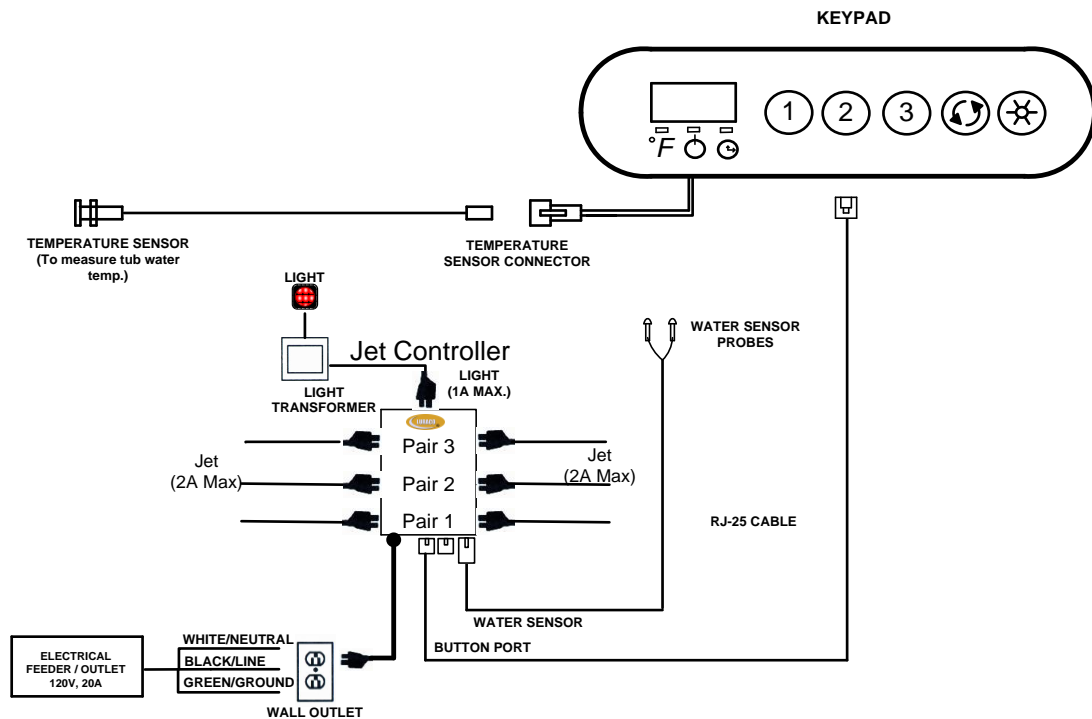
KEYPAD

°F

1

2

3

TEMPERATURE SENSOR (To measure tub water temp.)

TEMPERATURE SENSOR CONNECTOR

LIGHT

Jet Controller

LIGHT (1A MAX.)

LIGHT TRANSFORMER

WATER SENSOR PROBES

Pair 3

Pair 2

Pair 1

Jet (2A Max)

Jet (2A Max)

RJ-25 CABLE

WATER SENSOR

BUTTON PORT

ELECTRICAL FEEDER / OUTLET 120V, 20A

WHITE/NEUTRAL

BLACK/LINE

GREEN/GROUND

WALL OUTLET